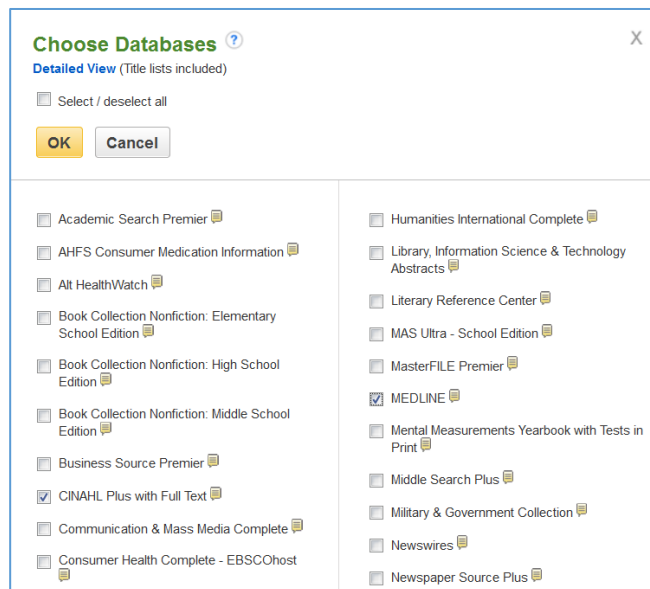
Choose Databases ?
Detailed View (Title lists included)

X

Select / deselect all

OK Cancel

Academic Search Premier

AHFS Consumer Medication Information

Alt HealthWatch

Book Collection Nonfiction: Elementary School Edition

Book Collection Nonfiction: High School Edition

Book Collection Nonfiction: Middle School Edition

Business Source Premier

CINAHL Plus with Full Text

Communication & Mass Media Complete

Consumer Health Complete - EBSCOhost

Humanities International Complete

Library, Information Science & Technology Abstracts

Literary Reference Center

MAS Ultra - School Edition

MasterFILE Premier

MEDLINE

Mental Measurements Yearbook with Tests in Print

Middle Search Plus

Military & Government Collection

Newswires

Newspaper Source Plus